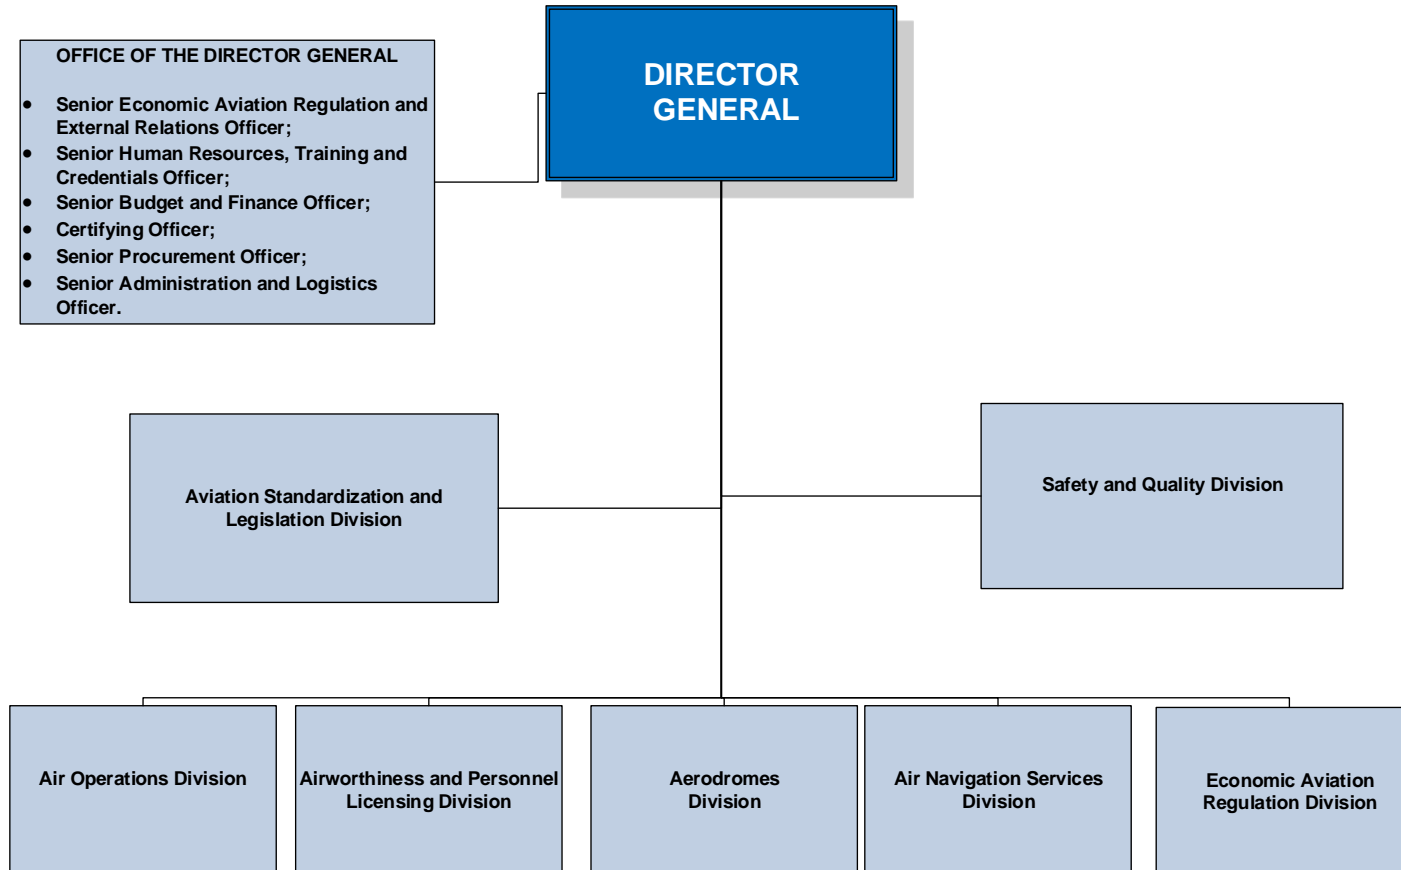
DIRECTOR GENERAL

OFFICE OF THE DIRECTOR GENERAL

- Senior Economic Aviation Regulation and External Relations Officer;
- Senior Human Resources, Training and Credentials Officer;
- Senior Budget and Finance Officer;
- Certifying Officer;
- Senior Procurement Officer;
- Senior Administration and Logistics Officer.

Aviation Standardization and Legislation Division

Safety and Quality Division

Air Operations Division

Airworthiness and Personnel Licensing Division

Aerodromes Division

Air Navigation Services Division

Economic Aviation Regulation Division